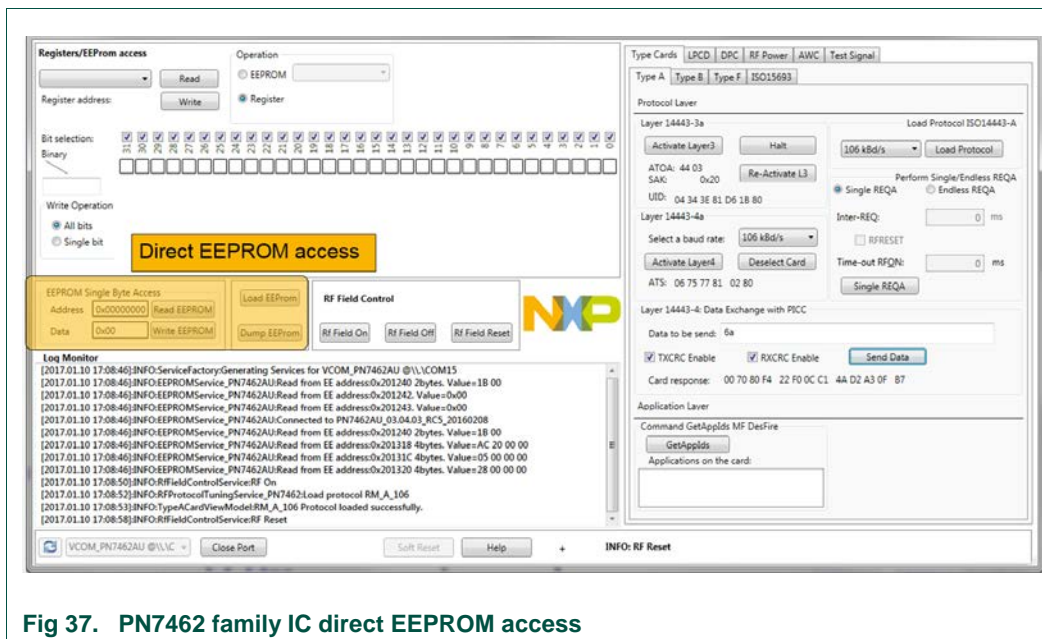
Registers/EEProm access
Read
Register address:
Write
Operation
EEPROM
Register

Bit selection:
Binary
31 30 29 28 27 26 25 24 23 22 21 20 19 18 17 16 15 14 13 12 11 10 9 8 7 6 5 4 3 2 1 0

Write Operation
All bits
Single bit

Direct EEPROM access

EEPROM Single Byte Access
Address 0x00000000 Read EEPROM
Data 0x00 Write EEPROM
Load EEProm
Dump EEProm

RF Field Control
Rf Field On Rf Field Off Rf Field Reset

NXP

Log Monitor
[2017.01.10 17:08:46]:INFO:ServiceFactory:Generating Services for VCOM_PN7462AU @\\.\COM15
[2017.01.10 17:08:46]:INFO:EEPROMService_PN7462AU:Read from EE address:0x201240 2bytes. Value=1B 00
[2017.01.10 17:08:46]:INFO:EEPROMService_PN7462AU:Read from EE address:0x201242. Value=0x00
[2017.01.10 17:08:46]:INFO:EEPROMService_PN7462AU:Read from EE address:0x201243. Value=0x00
[2017.01.10 17:08:46]:INFO:EEPROMService_PN7462AU:Connected to PN7462AU_03.04.03_RCS_20160208
[2017.01.10 17:08:46]:INFO:EEPROMService_PN7462AU:Read from EE address:0x201240 2bytes. Value=1B 00
[2017.01.10 17:08:46]:INFO:EEPROMService_PN7462AU:Read from EE address:0x201318 4bytes. Value=AC 20 00 00
[2017.01.10 17:08:46]:INFO:EEPROMService_PN7462AU:Read from EE address:0x20131C 4bytes. Value=05 00 00 00
[2017.01.10 17:08:46]:INFO:EEPROMService_PN7462AU:Read from EE address:0x201320 4bytes. Value=28 00 00 00
[2017.01.10 17:08:50]:INFO:RfFieldControlService:RF On
[2017.01.10 17:08:52]:INFO:RFProtocolTuningService_PN7462:Load protocol RM_A_106
[2017.01.10 17:08:53]:INFO:TypeACardViewModel:RM_A_106 Protocol loaded successfully.
[2017.01.10 17:08:58]:INFO:RfFieldControlService:RF Reset

VCOM_PN7462AU @\\.\C
Close Port
Soft Reset
Help
INFO: RF Reset

Type Cards LPCD DPC RF Power AWC Test Signal
Type A Type B Type F ISO15693
Protocol Layer
Layer 14443-3a
Load Protocol ISO14443-A
Activate Layer3
Halt
106 kBd/s
Load Protocol
ATQA: 44 03
SAK: 0x20
Re-Activate L3
Perform Single/Endless REQA
Single REQA
Endless REQA
UID: 04 34 3E 81 D6 1B 80
Layer 14443-4a
Inter-REQ:
0 ms
Select a baud rate:
106 kBd/s
RFRESET
Activate Layer4
Deselect Card
Time-out RFON:
0 ms
ATS: 06 75 77 81 02 80
Single REQA
Layer 14443-4: Data Exchange with PICC
Data to be send: 6a
TXCRC Enable
RXCRC Enable
Send Data
Card response: 00 70 80 F4 22 F0 0C C1 4A D2 A3 0F B7
Application Layer
Command GetAppIds MF DesFire
GetAppIds
Applications on the card:

Fig 37. PN7462 family IC direct EEPROM access